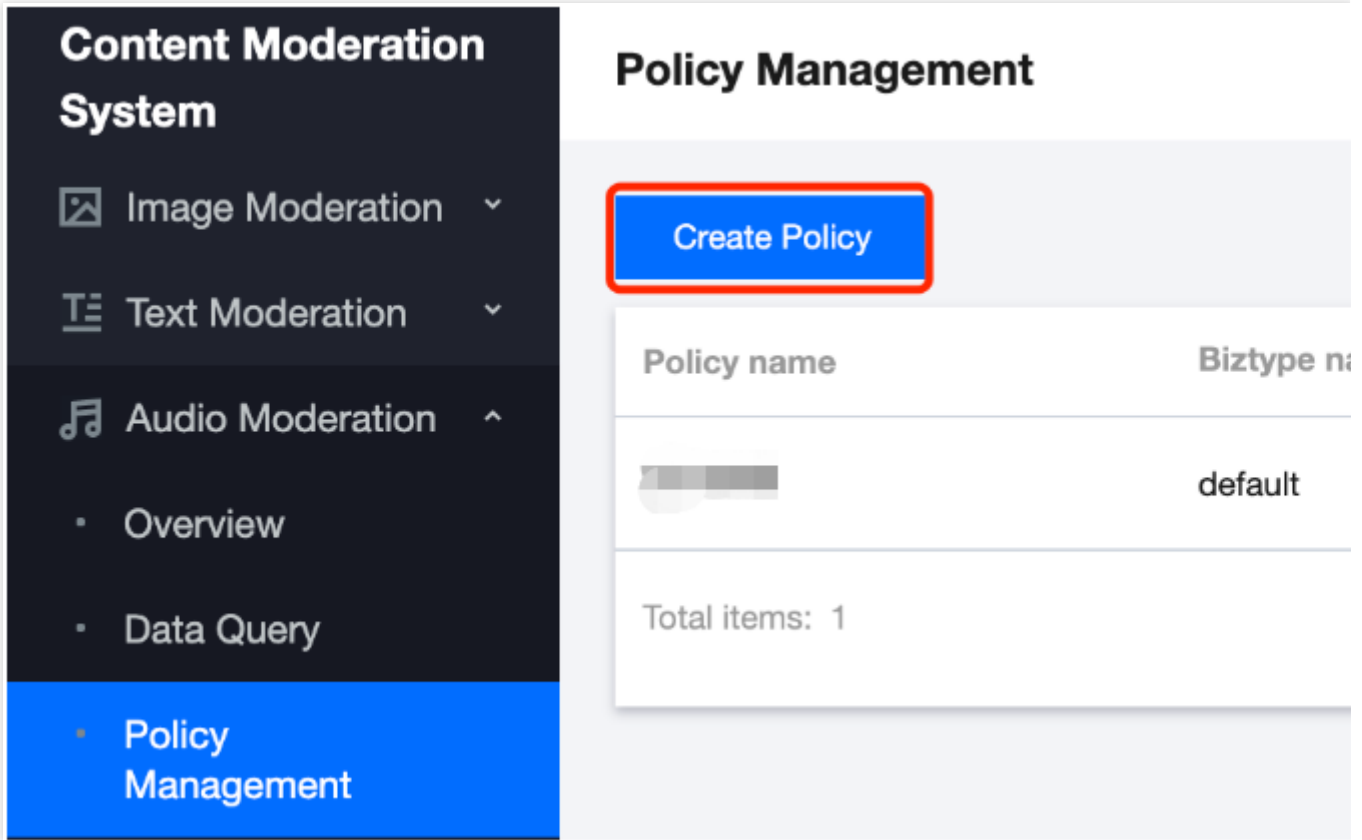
Content Moderation System

Image Moderation

Text Moderation

Audio Moderation

Overview

Data Query

Policy Management

Policy Management

Create Policy

| Policy name | Biztype na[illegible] |
|---|---|
| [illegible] | default |

Total items: 1